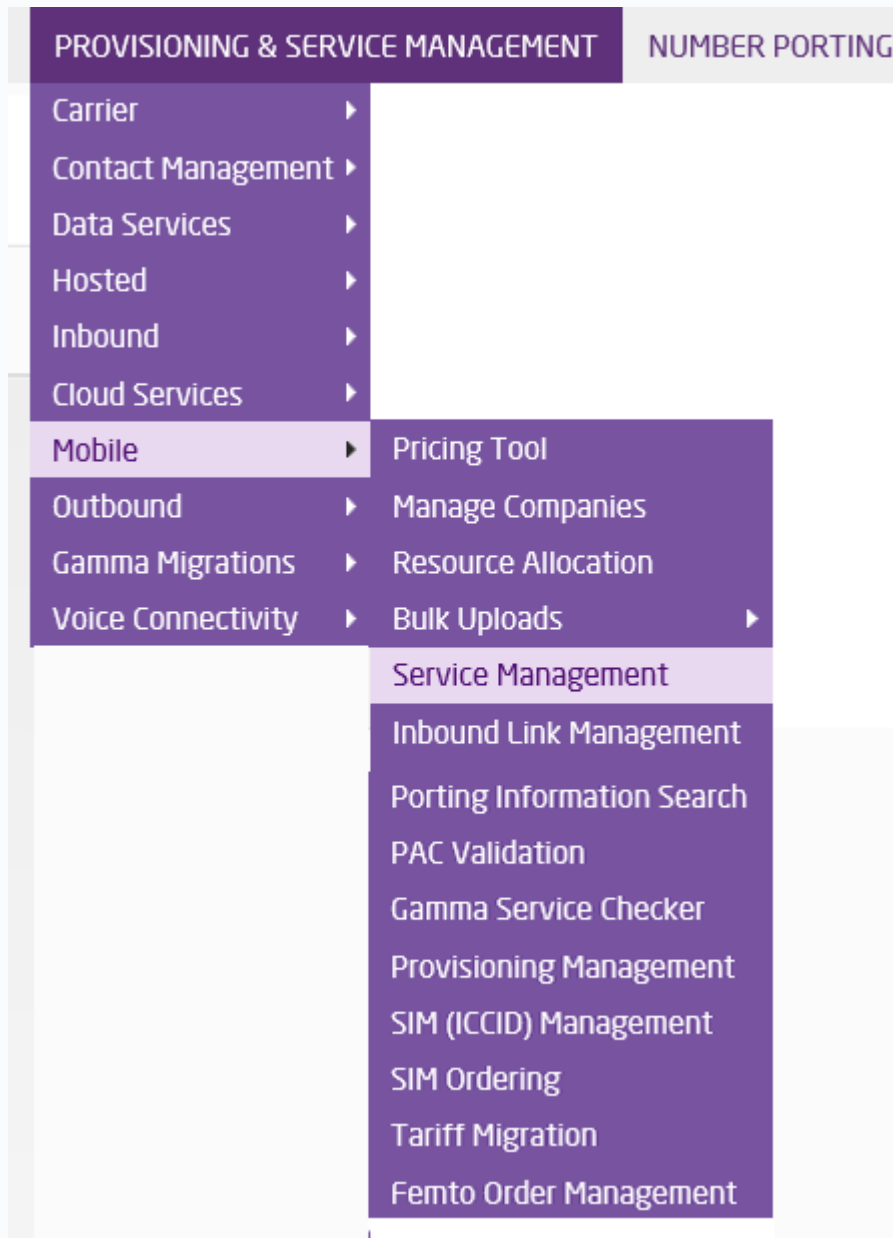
PROVISIONING & SERVICE MANAGEMENT
NUMBER PORTING

Carrier
Contact Management
Data Services
Hosted
Inbound
Cloud Services
Mobile
Outbound
Gamma Migrations
Voice Connectivity

Pricing Tool
Manage Companies
Resource Allocation
Bulk Uploads
Service Management
Inbound Link Management
Porting Information Search
PAC Validation
Gamma Service Checker
Provisioning Management
SIM (ICCID) Management
SIM Ordering
Tariff Migration
Femto Order Management